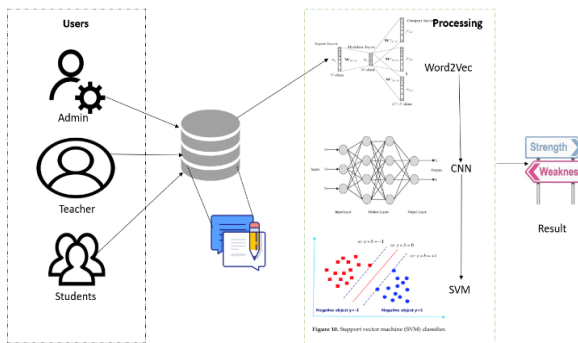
Users

Admin

Teacher

Students

Processing

Input layer

Hidden layer

Output layer

Word2Vec

Input

Input Layer

Hidden Layers

Output Layer

Output

CNN

$w \cdot x + b = -1$

$w \cdot x + b = 0$

$w \cdot x + b = +1$

Negative object y=-1

Negative object y=1

SVM

Figure 10. Support vector machine (SVM) classifier.

Strength

Weakness

Result